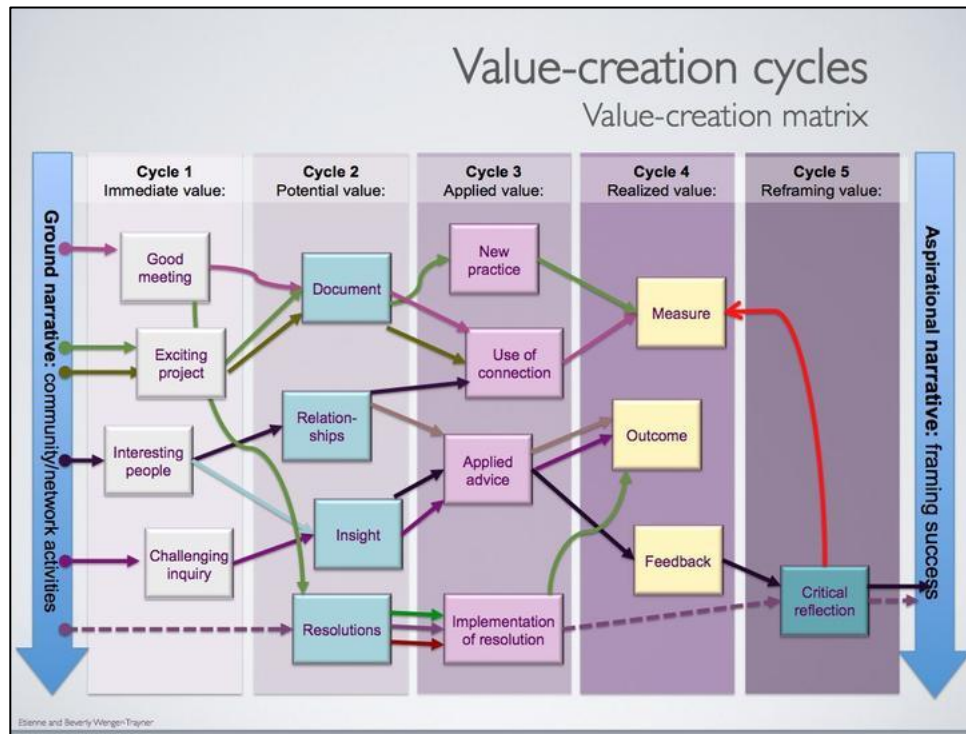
Value-creation cycles

Value-creation matrix

Ground narrative: community/network activities

Cycle 1
Immediate value:

Good meeting

Exciting project

Interesting people

Challenging inquiry

Cycle 2
Potential value:

Document

Relationships

Insight

Resolutions

Cycle 3
Applied value:

New practice

Use of connection

Applied advice

Implementation of resolution

Cycle 4
Realized value:

Measure

Outcome

Feedback

Cycle 5
Reframing value:

Critical reflection

Aspirational narrative: framing success

Etienne and Beverly Wenger-Trayner